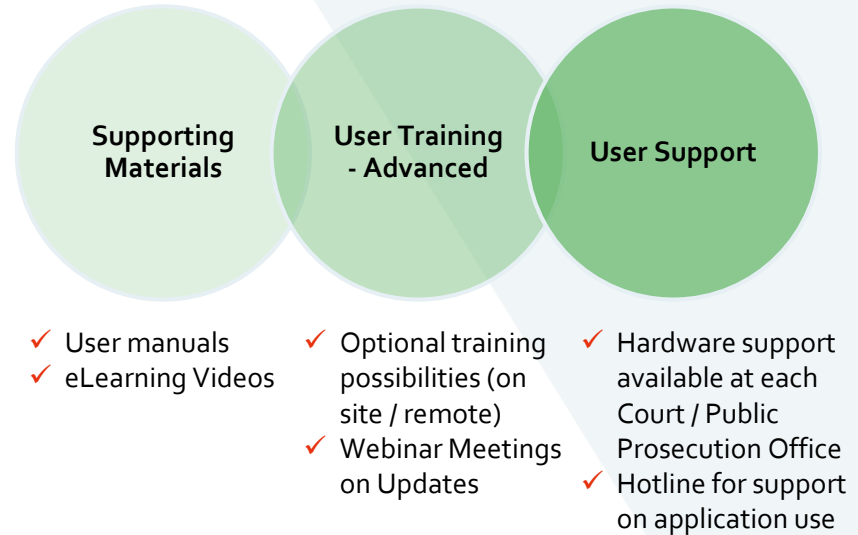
Supporting Materials

User Training - Advanced

User Support

✓ User manuals
✓ eLearning Videos

✓ Optional training possibilities (on site / remote)
✓ Webinar Meetings on Updates

✓ Hardware support available at each Court / Public Prosecution Office
✓ Hotline for support on application use